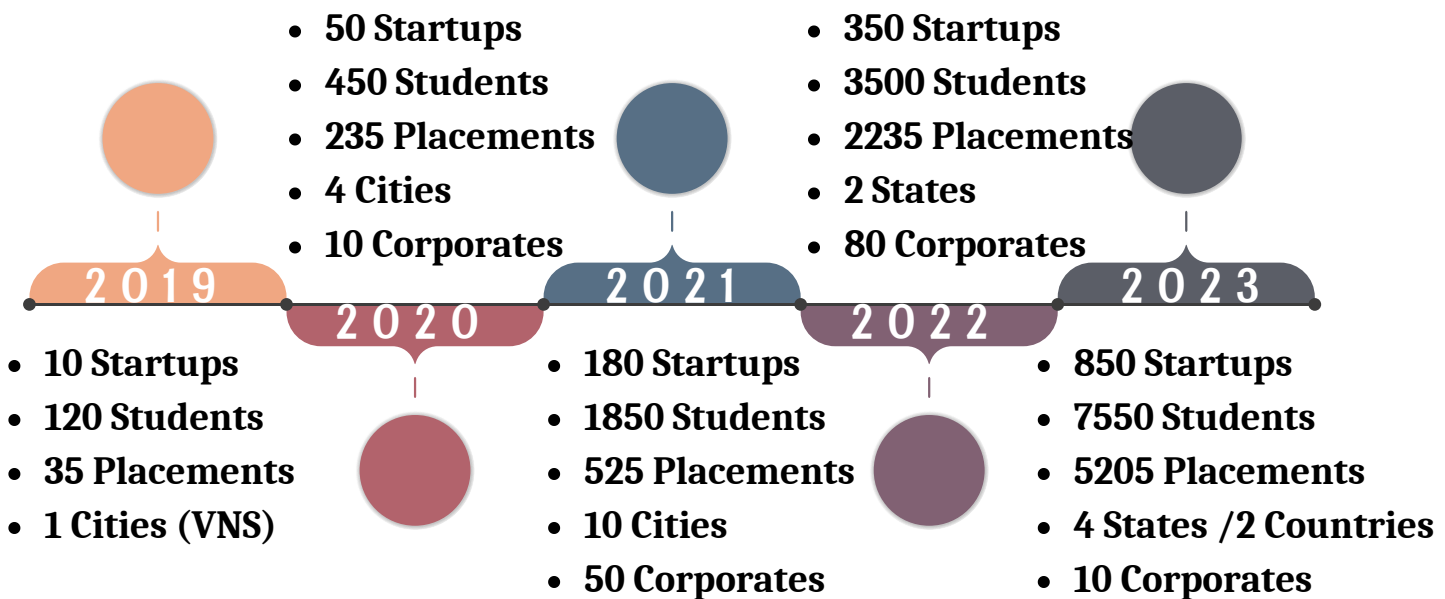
2019

- 10 Startups
- 120 Students
- 35 Placements
- 1 Cities (VNS)

- 50 Startups
- 450 Students
- 235 Placements
- 4 Cities
- 10 Corporates

2020

2021

- 180 Startups
- 1850 Students
- 525 Placements
- 10 Cities
- 50 Corporates

- 350 Startups
- 3500 Students
- 2235 Placements
- 2 States
- 80 Corporates

2022

2023

- 850 Startups
- 7550 Students
- 5205 Placements
- 4 States /2 Countries
- 10 Corporates